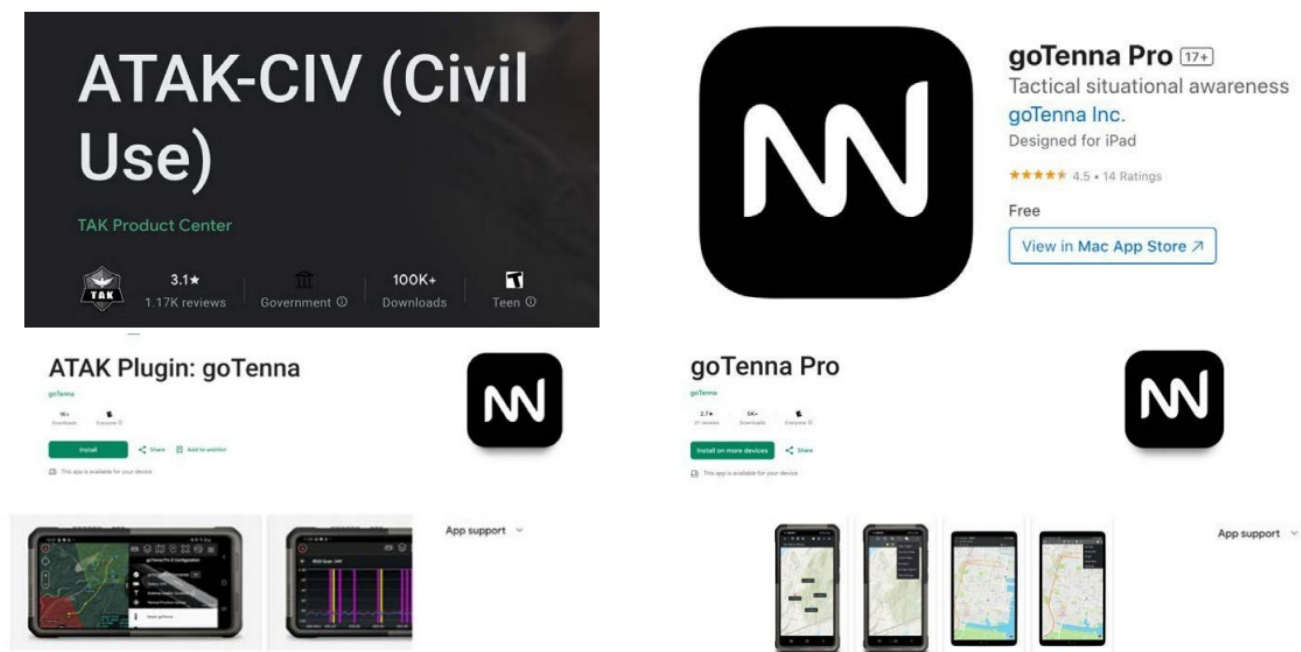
ATAK-CIV (Civil Use)

TAK Product Center

TAK

3.1★
1.17K reviews

Government ⓘ

100K+
Downloads

Teen ⓘ

goTenna Pro 17+

Tactical situational awareness

goTenna Inc.

Designed for iPad

★★★★★ 4.5 • 14 Ratings

Free

View in Mac App Store ↗

ATAK Plugin: goTenna

goTenna

1K+
Downloads

Everyone ⓘ

Install

Share

Add to wishlist

This app is available for your device

goTenna Pro

goTenna

2.7★
21 reviews

5K+
Downloads

Everyone ⓘ

Install on more devices

Share

This app is available for your device

App support

App support